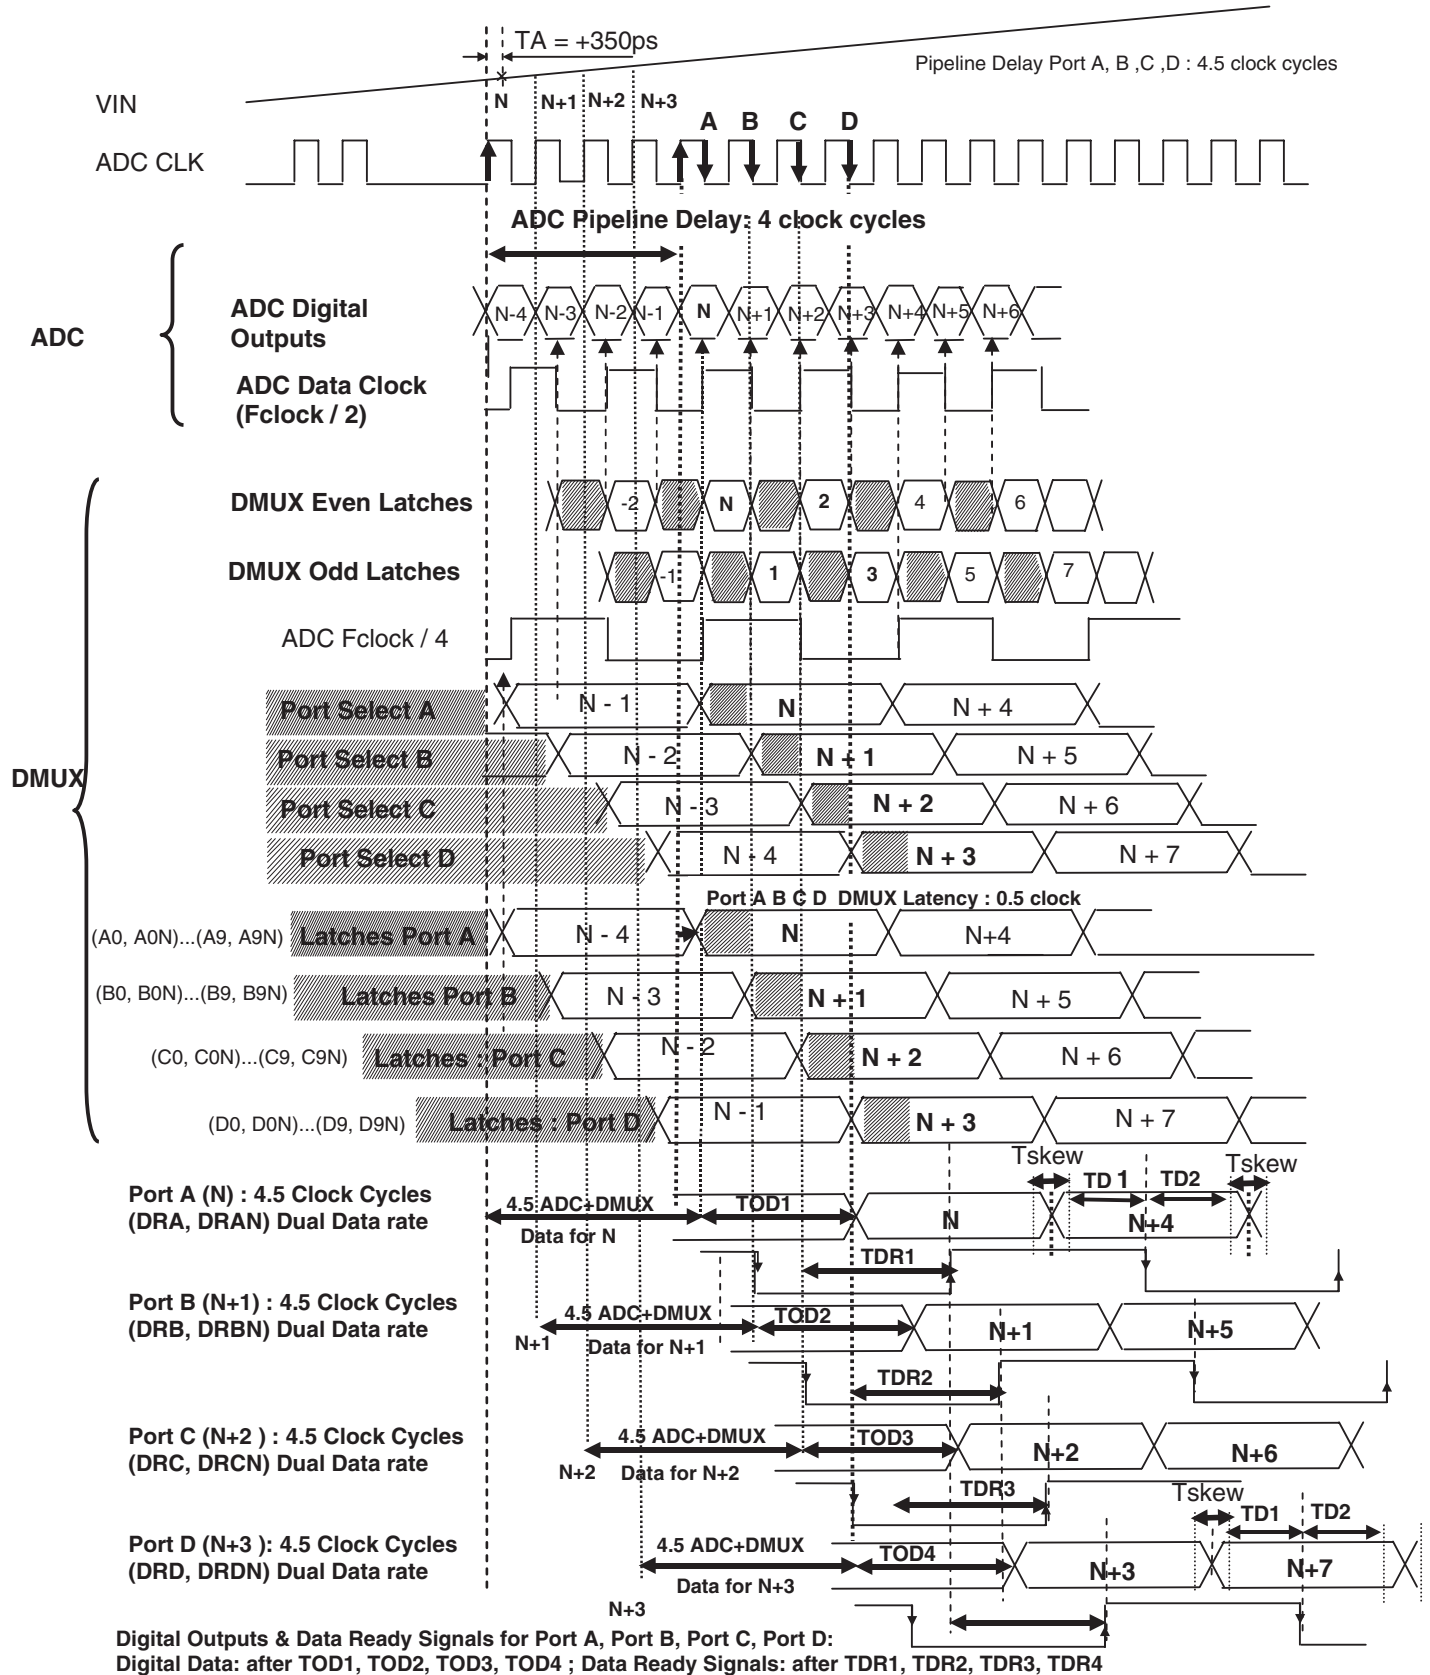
TA = +350ps

Pipeline Delay Port A, B ,C ,D : 4.5 clock cycles

VIN

N N+1 N+2 N+3

A B C D

ADC CLK

ADC Pipeline Delay: 4 clock cycles

ADC

ADC Digital Outputs

N-4 N-3 N-2 N-1 N N+1 N+2 N+3 N+4 N+5 N+6

ADC Data Clock (Fclock / 2)

DMUX

DMUX Even Latches

-2 N 2 4 6

DMUX Odd Latches

-1 1 3 5 7

ADC Fclock / 4

Port Select A

N - 1 N N + 4

Port Select B

N - 2 N + 1 N + 5

Port Select C

N - 3 N + 2 N + 6

Port Select D

N - 4 N + 3 N + 7

Port A B C D DMUX Latency : 0.5 clock

(A0, A0N)...(A9, A9N) Latches Port A

N - 4 N N+4

(B0, B0N)...(B9, B9N) Latches Port B

N - 3 N + 1 N + 5

(C0, C0N)...(C9, C9N) Latches : Port C

N - 2 N + 2 N + 6

(D0, D0N)...(D9, D9N) Latches : Port D

N - 1 N + 3 N + 7

Tskew TD 1 TD2 Tskew

Port A (N) : 4.5 Clock Cycles
(DRA, DRAN) Dual Data rate

4.5 ADC+DMUX TOD1 N N+4

Data for N

TDR1

Port B (N+1) : 4.5 Clock Cycles
(DRB, DRBN) Dual Data rate

4.5 ADC+DMUX TOD2 N+1 N+5

N+1 Data for N+1

TDR2

Port C (N+2 ) : 4.5 Clock Cycles
(DRC, DRCN) Dual Data rate

4.5 ADC+DMUX TOD3 N+2 N+6

N+2 Data for N+2

TDR3

Tskew TD1 TD2

Port D (N+3 ): 4.5 Clock Cycles
(DRD, DRDN) Dual Data rate

4.5 ADC+DMUX TOD4 N+3 N+7

Data for N+3

N+3

Digital Outputs & Data Ready Signals for Port A, Port B, Port C, Port D:
Digital Data: after TOD1, TOD2, TOD3, TOD4 ; Data Ready Signals: after TDR1, TDR2, TDR3, TDR4